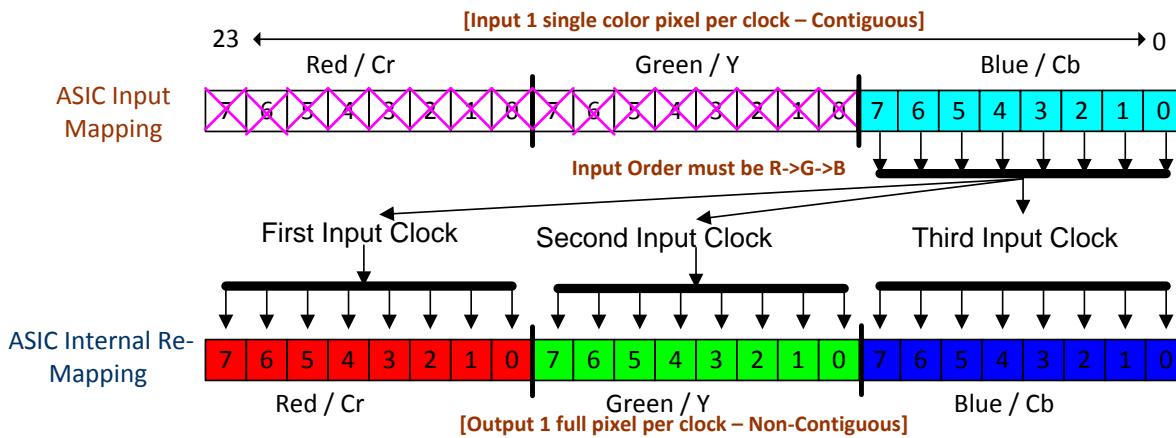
[Input 1 single color pixel per clock – Contiguous]

23

0

Red / Cr

Green / Y

Blue / Cb

ASIC Input Mapping

| 7 | 6 | 5 | 4 | 3 | 2 | 1 | 0 | 7 | 6 | 5 | 4 | 3 | 2 | 1 | 0 | 7 | 6 | 5 | 4 | 3 | 2 | 1 | 0 |
|---|---|---|---|---|---|---|---|---|---|---|---|---|---|---|---|---|---|---|---|---|---|---|---|

Input Order must be R->G->B

First Input Clock

Second Input Clock

Third Input Clock

ASIC Internal Re-Mapping

| 7 | 6 | 5 | 4 | 3 | 2 | 1 | 0 | 7 | 6 | 5 | 4 | 3 | 2 | 1 | 0 | 7 | 6 | 5 | 4 | 3 | 2 | 1 | 0 |
|---|---|---|---|---|---|---|---|---|---|---|---|---|---|---|---|---|---|---|---|---|---|---|---|

Red / Cr

Green / Y

Blue / Cb

[Output 1 full pixel per clock – Non-Contiguous]